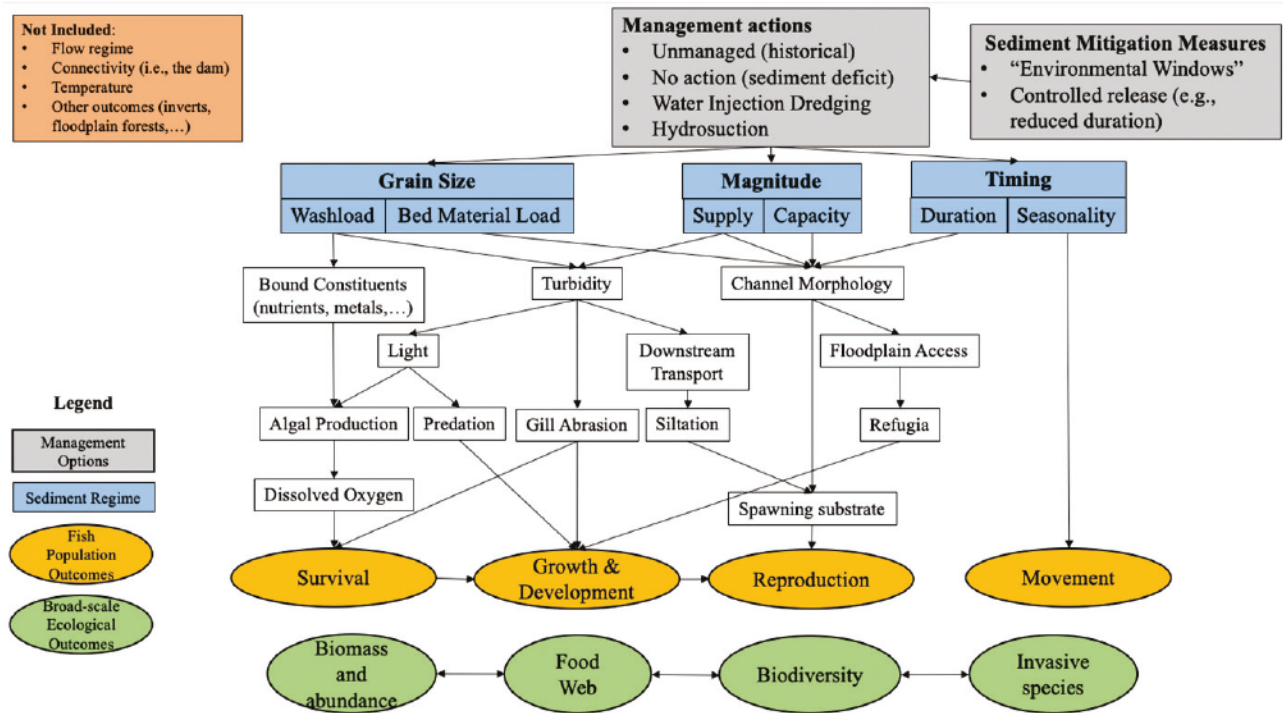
Not Included:
- Flow regime
- Connectivity (i.e., the dam)
- Temperature
- Other outcomes (inverts, floodplain forests,…)

Management actions
- Unmanaged (historical)
- No action (sediment deficit)
- Water Injection Dredging
- Hydrosuction

Sediment Mitigation Measures
- "Environmental Windows"
- Controlled release (e.g., reduced duration)

Grain Size
Washload
Bed Material Load

Magnitude
Supply
Capacity

Timing
Duration
Seasonality

Bound Constituents (nutrients, metals,…)

Turbidity

Channel Morphology

Light

Downstream Transport

Floodplain Access

Algal Production

Predation

Gill Abrasion

Siltation

Refugia

Dissolved Oxygen

Spawning substrate

Survival

Growth & Development

Reproduction

Movement

Biomass and abundance

Food Web

Biodiversity

Invasive species

Legend
Management Options
Sediment Regime
Fish Population Outcomes
Broad-scale Ecological Outcomes